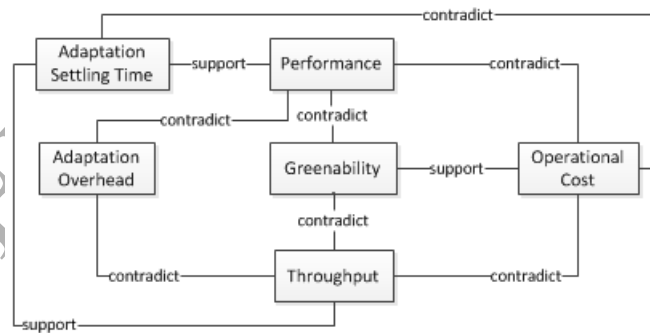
contradict

Adaptation Settling Time

support

Performance

contradict

contradict

contradict

Adaptation Overhead

Greenability

support

Operational Cost

contradict

contradict

Throughput

contradict

support